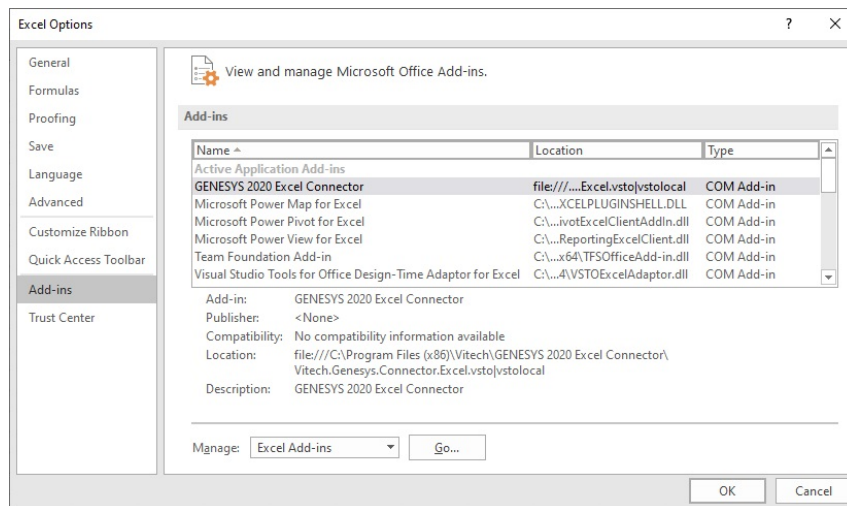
Excel Options ? ×

General
Formulas
Proofing
Save
Language
Advanced
Customize Ribbon
Quick Access Toolbar
Add-ins
Trust Center

View and manage Microsoft Office Add-ins.

Add-ins

| Name ▲ | Location | Type |
|---|---|---|
| Active Application Add-ins | | |
| GENESYS 2020 Excel Connector | file:///....Excel.vsto\|vstolocal | COM Add-in |
| Microsoft Power Map for Excel | C:\...XCELPLUGINSHELL.DLL | COM Add-in |
| Microsoft Power Pivot for Excel | C:\...ivotExcelClientAddIn.dll | COM Add-in |
| Microsoft Power View for Excel | C:\...ReportingExcelClient.dll | COM Add-in |
| Team Foundation Add-in | C:\...x64\TFSOfficeAdd-in.dll | COM Add-in |
| Visual Studio Tools for Office Design-Time Adaptor for Excel | C:\...4\VSTOExcelAdaptor.dll | COM Add-in |

Add-in: GENESYS 2020 Excel Connector
Publisher: <None>
Compatibility: No compatibility information available
Location: file:///C:\Program Files (x86)\Vitech\GENESYS 2020 Excel Connector\Vitech.Genesys.Connector.Excel.vsto|vstolocal
Description: GENESYS 2020 Excel Connector

Manage: Excel Add-ins Go...

OK Cancel